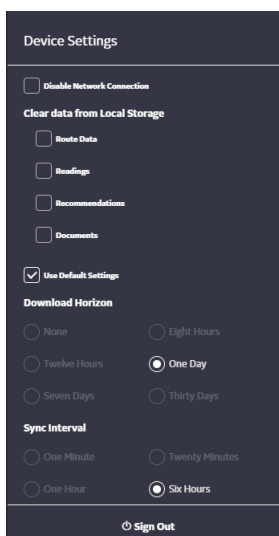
Device Settings

Disable Network Connection

Clear data from Local Storage

Route Data

Readings

Recommendations

Documents

Use Default Settings

Download Horizon

None

Eight Hours

Twelve Hours

One Day

Seven Days

Thirty Days

Sync Interval

One Minute

Twenty Minutes

One Hour

Six Hours

Sign Out